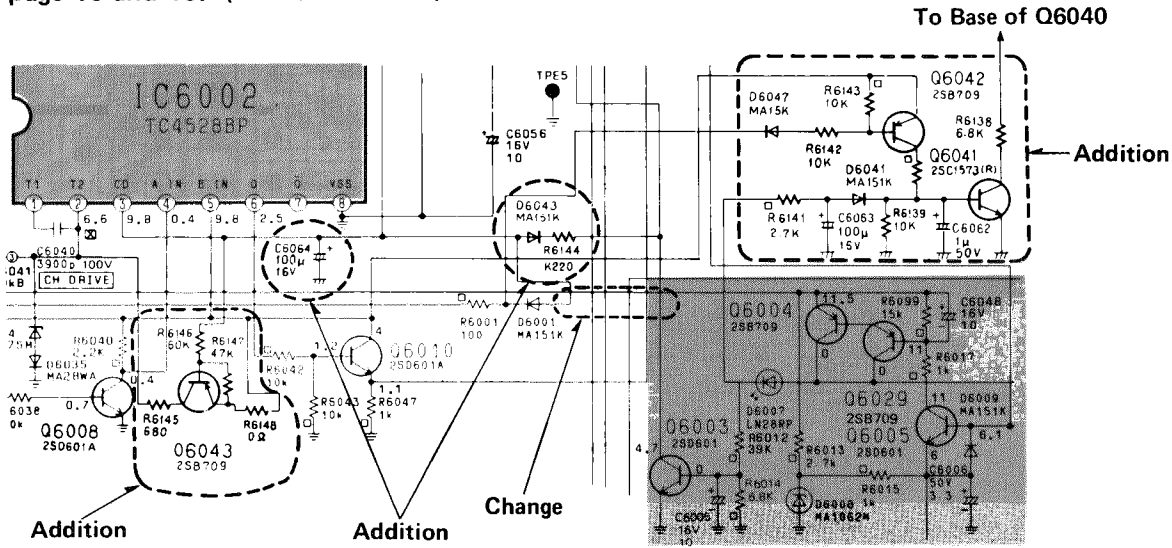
page 46 and 50. ([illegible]

To Base of Q6040

IC6002
TC4528BP

T1 T2 CD A IN B IN Q Q̄ VSS
1 2 3 4 5 6 7 8

6.6 9.8 0.4 9.8 2.5

C6040 3900p 100V
CH DRIVE
041 kB

4 75H
R6040 2.2k
D6035 MA28WA
6038 0k

0.4
0.7
Q6008 2SD601A

R6146 50K
R6147 47K
R6145 680
R6148 0Ω
Q6043 2SB709

Addition

C6064 100μ 16V

R6042 10k
R5043 10k
R6047 1k
1.2 1.1 4
Q6010 2SD601A

Addition

TPE5
C6056 16V 10

D6043 MA151K
R6144 K220

R6001 100
D6001 MA151K

Change

D6047 MA15K
R6143 10K
R6142 10K
Q6042 2SB709
R6138 6.8K
D6041 MA151K
Q6041 2SC1573(R)
R6141 2.7K
C6063 100μ 15V
R6139 10K
C6062 1μ 50V

Addition

Q6004 2SB709
11.5
0
R6099 15k
C6048 16V 10
11
0
R6017 1k
Q6029 2SB709
Q6005 2SD601
11
D6009 MA151K
6.1
6
C6006 50V 3.3
D6007 LN28RP
R6012 39K
R6013 2.7k
R6015 1k
D6008 MA1062N
Q6003 2SD601
4.7
0
R6014 6.8K
C6005 16V 10